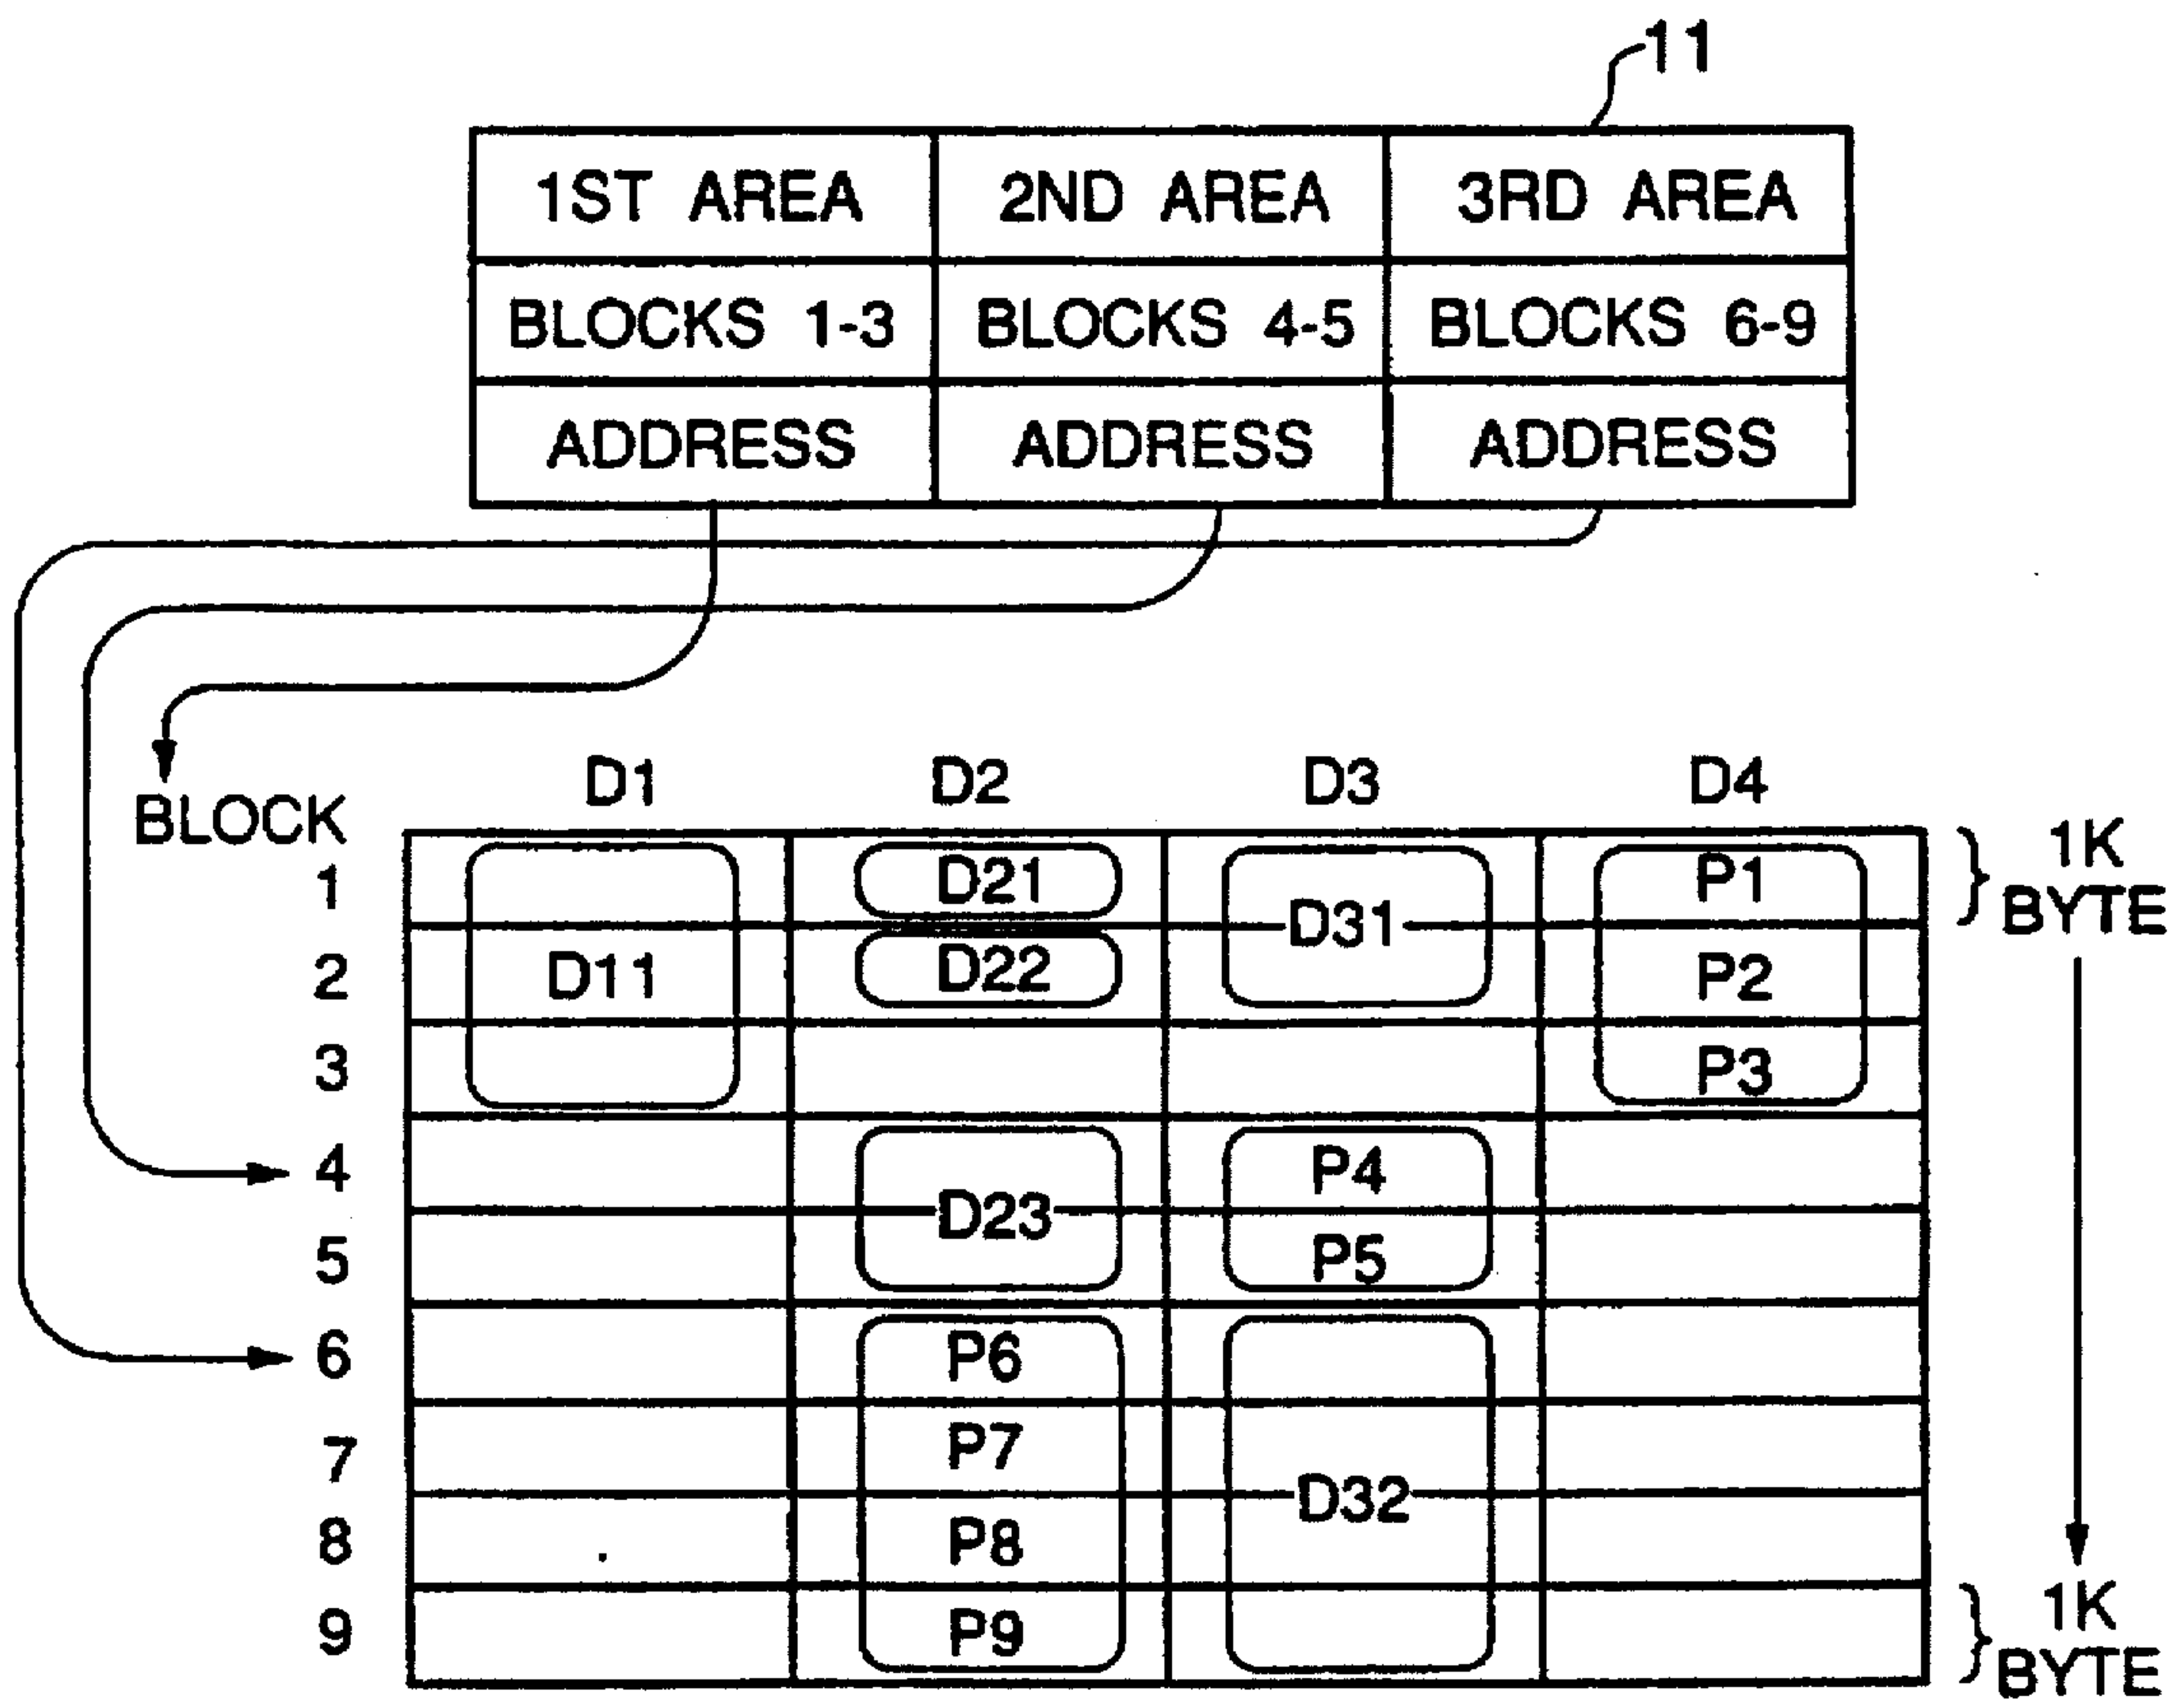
11

| 1ST AREA | 2ND AREA | 3RD AREA |
|---|---|---|
| BLOCKS 1-3 | BLOCKS 4-5 | BLOCKS 6-9 |
| ADDRESS | ADDRESS | ADDRESS |

| BLOCK | D1 | D2 | D3 | D4 |
|---|---|---|---|---|
| 1 | D11 | D21 | D31 | P1 |
| 2 | | D22 | | P2 |
| 3 | | | | P3 |
| 4 | | D23 | P4 | |
| 5 | | | P5 | |
| 6 | | P6 | D32 | |
| 7 | | P7 | | |
| 8 | | P8 | | |
| 9 | | P9 | | |

1K BYTE
1K BYTE